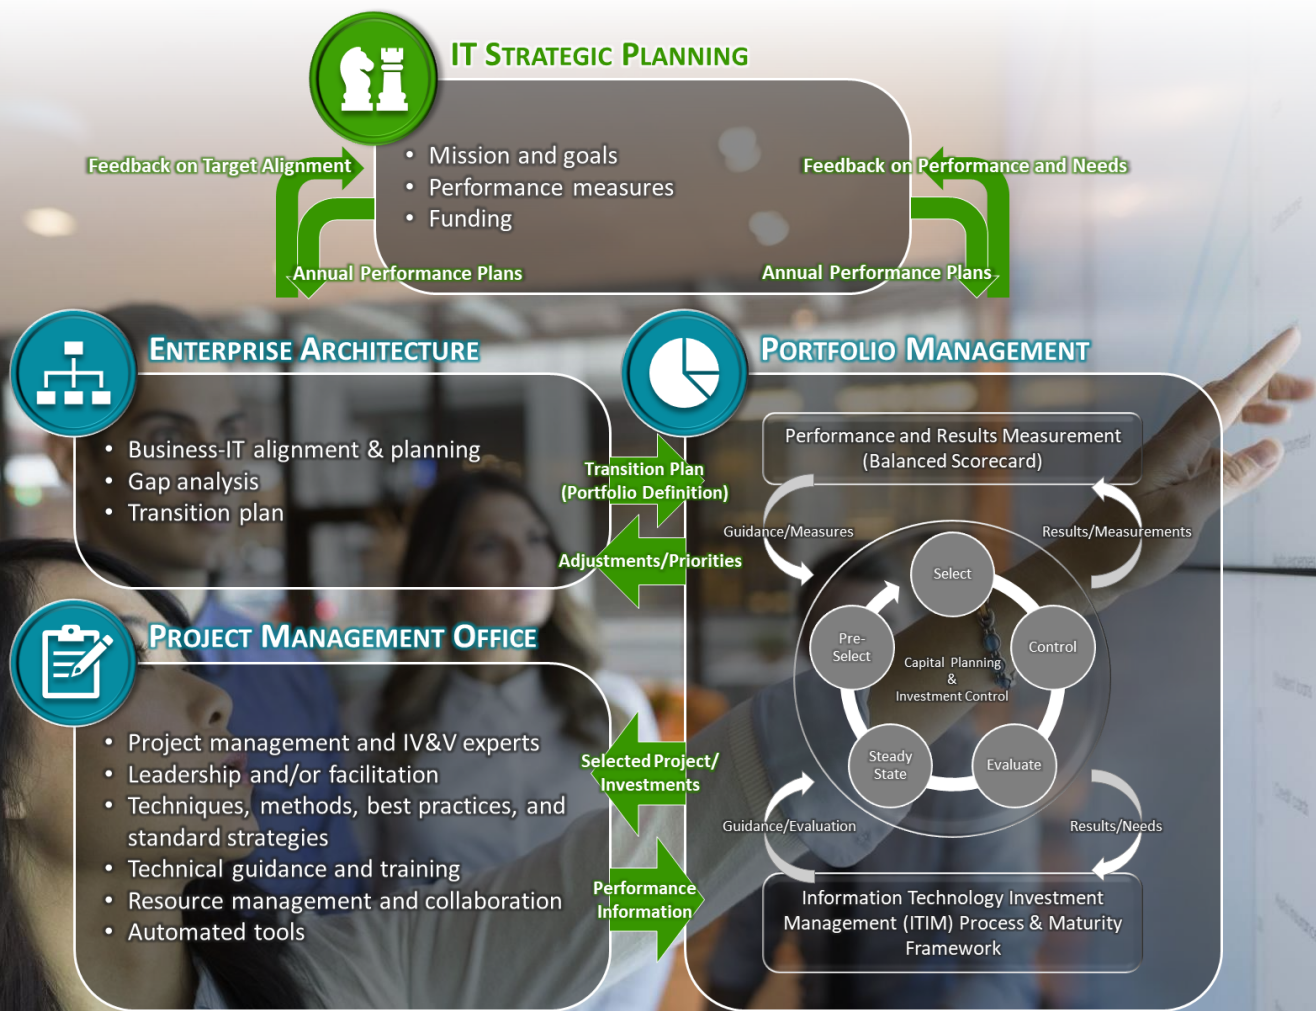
IT STRATEGIC PLANNING

Feedback on Target Alignment

• Mission and goals
• Performance measures
• Funding

Feedback on Performance and Needs

Annual Performance Plans

Annual Performance Plans

ENTERPRISE ARCHITECTURE

• Business-IT alignment & planning
• Gap analysis
• Transition plan

PORTFOLIO MANAGEMENT

Performance and Results Measurement (Balanced Scorecard)

Transition Plan (Portfolio Definition)

Guidance/Measures

Results/Measurements

Adjustments/Priorities

Select

Pre-Select

Control

Capital Planning & Investment Control

Steady State

Evaluate

PROJECT MANAGEMENT OFFICE

• Project management and IV&V experts
• Leadership and/or facilitation
• Techniques, methods, best practices, and standard strategies
• Technical guidance and training
• Resource management and collaboration
• Automated tools

Selected Project/ Investments

Guidance/Evaluation

Results/Needs

Performance Information

Information Technology Investment Management (ITIM) Process & Maturity Framework